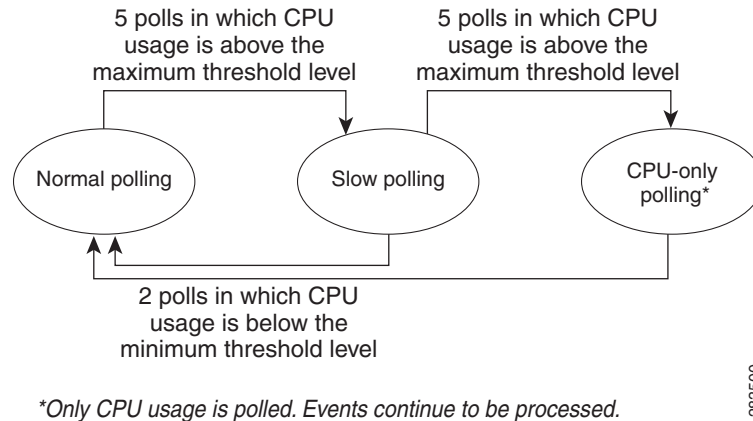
5 polls in which CPU usage is above the maximum threshold level

5 polls in which CPU usage is above the maximum threshold level

Normal polling

Slow polling

CPU-only polling*

2 polls in which CPU usage is below the minimum threshold level

*Only CPU usage is polled. Events continue to be processed.

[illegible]